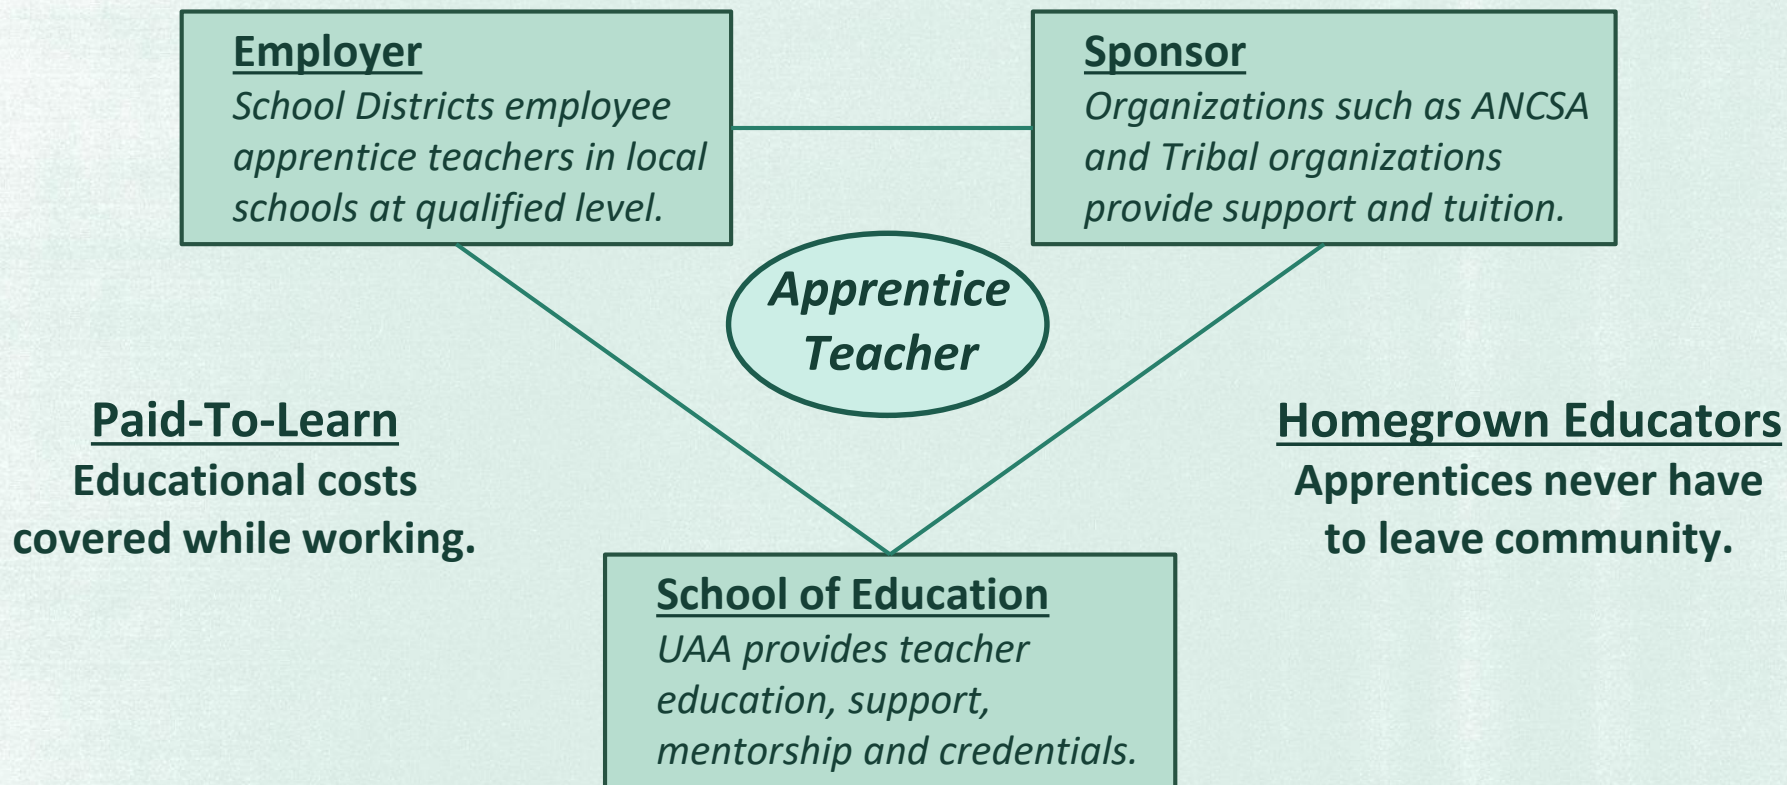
Employer
School Districts employee apprentice teachers in local schools at qualified level.

Sponsor
Organizations such as ANCSA and Tribal organizations provide support and tuition.

Apprentice Teacher

Paid-To-Learn
Educational costs covered while working.

Homegrown Educators
Apprentices never have to leave community.

School of Education
UAA provides teacher education, support, mentorship and credentials.